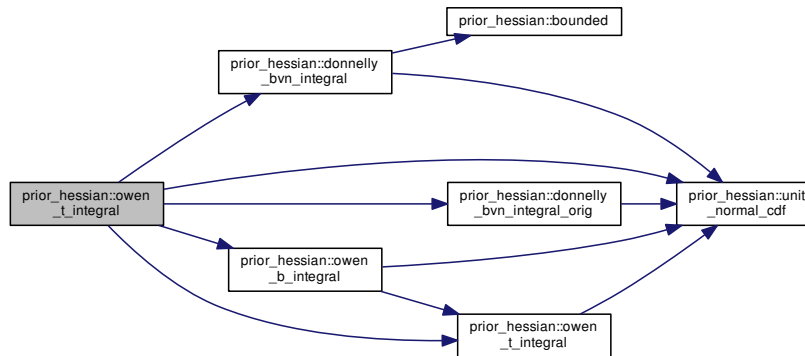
prior_hessian::bounded

prior_hessian::donnelly _bvn_integral

prior_hessian::owen _t_integral

prior_hessian::donnelly _bvn_integral_orig

prior_hessian::unit _normal_cdf

prior_hessian::owen _b_integral

prior_hessian::owen _t_integral